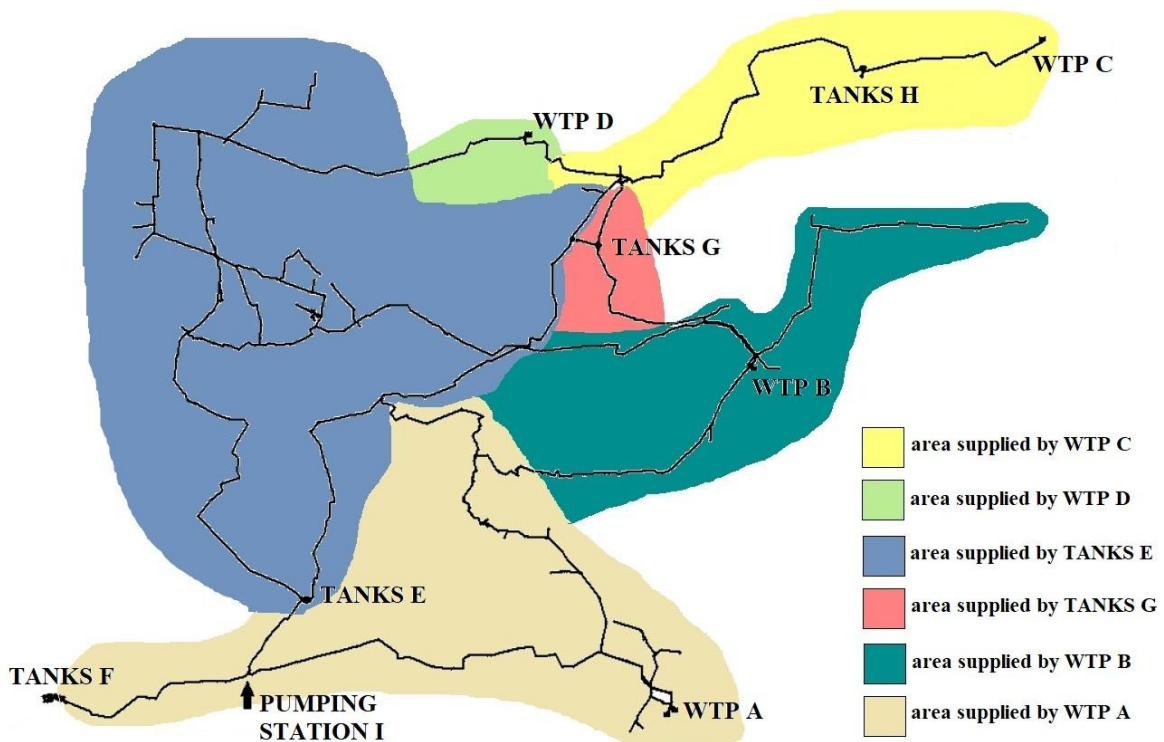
WTP C

TANKS H

WTP D

TANKS G

WTP B

TANKS E

TANKS F

PUMPING STATION I

WTP A

area supplied by WTP C

area supplied by WTP D

area supplied by TANKS E

area supplied by TANKS G

area supplied by WTP B

area supplied by WTP A